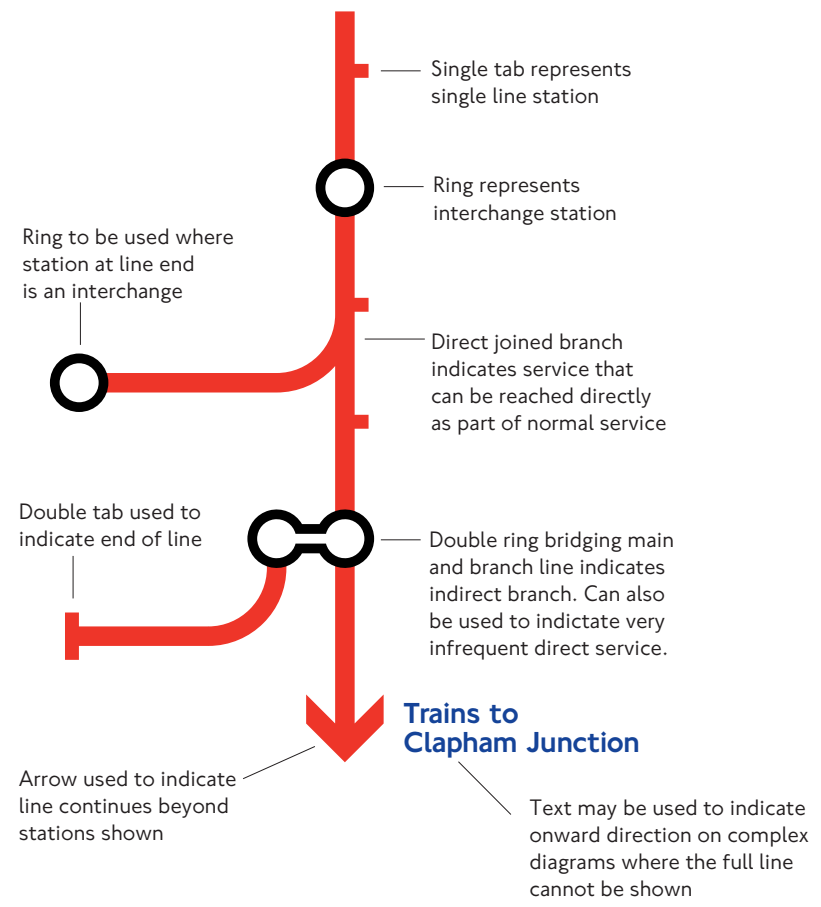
Single tab represents single line station

Ring represents interchange station

Ring to be used where station at line end is an interchange

Direct joined branch indicates service that can be reached directly as part of normal service

Double tab used to indicate end of line

Double ring bridging main and branch line indicates indirect branch. Can also be used to indictate very infrequent direct service.

Trains to Clapham Junction

Arrow used to indicate line continues beyond stations shown

Text may be used to indicate onward direction on complex diagrams where the full line cannot be shown